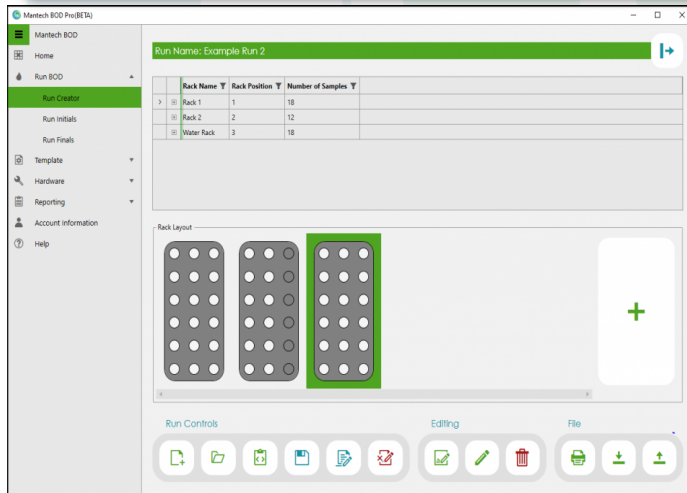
Mantech BOD Pro(BETA)

Mantech BOD
Home
Run BOD
Run Creator
Run Initials
Run Finals
Template
Hardware
Reporting
Account Information
Help

Run Name: Example Run 2

| | | Rack Name | Rack Position | Number of Samples |
|---|---|---|---|---|
| > | ⊞ | Rack 1 | 1 | 18 |
| | ⊞ | Rack 2 | 2 | 12 |
| | ⊞ | Water Rack | 3 | 18 |

Rack Layout

+

Run Controls
Editing
File